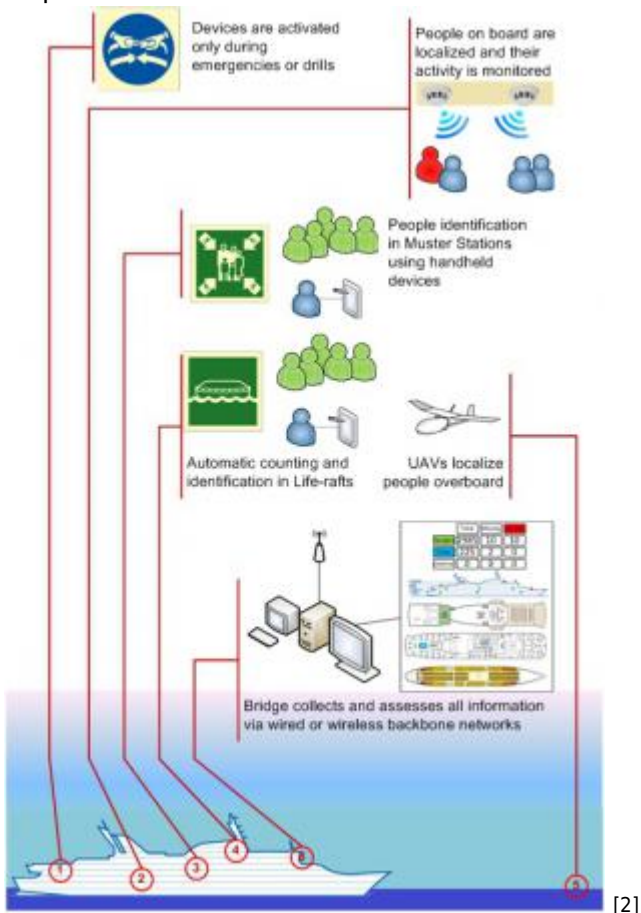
Devices are activated only during emergencies or drills

People on board are localized and their activity is monitored

People identification in Muster Stations using handheld devices

Automatic counting and identification in Life-rafts

UAVs localize people overboard

Bridge collects and assesses all information via wired or wireless backbone networks

1

2

3

4

5

6

[2]